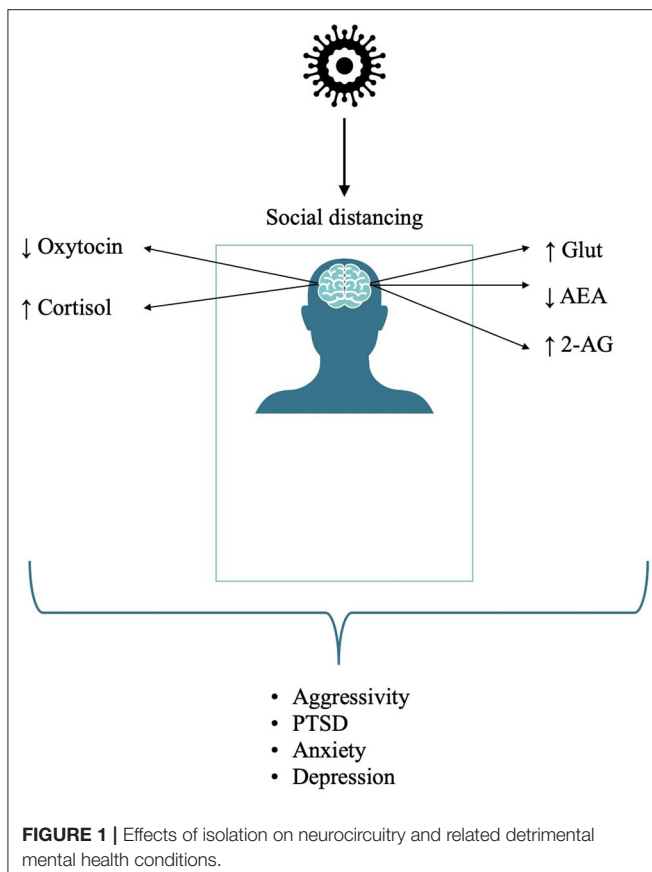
Social distancing

↓ Oxytocin

↑ Cortisol

↑ Glut

↓ AEA

↑ 2-AG

• Aggressivity
• PTSD
• Anxiety
• Depression

**FIGURE 1 |** Effects of isolation on neurocircuitry and related detrimental mental health conditions.